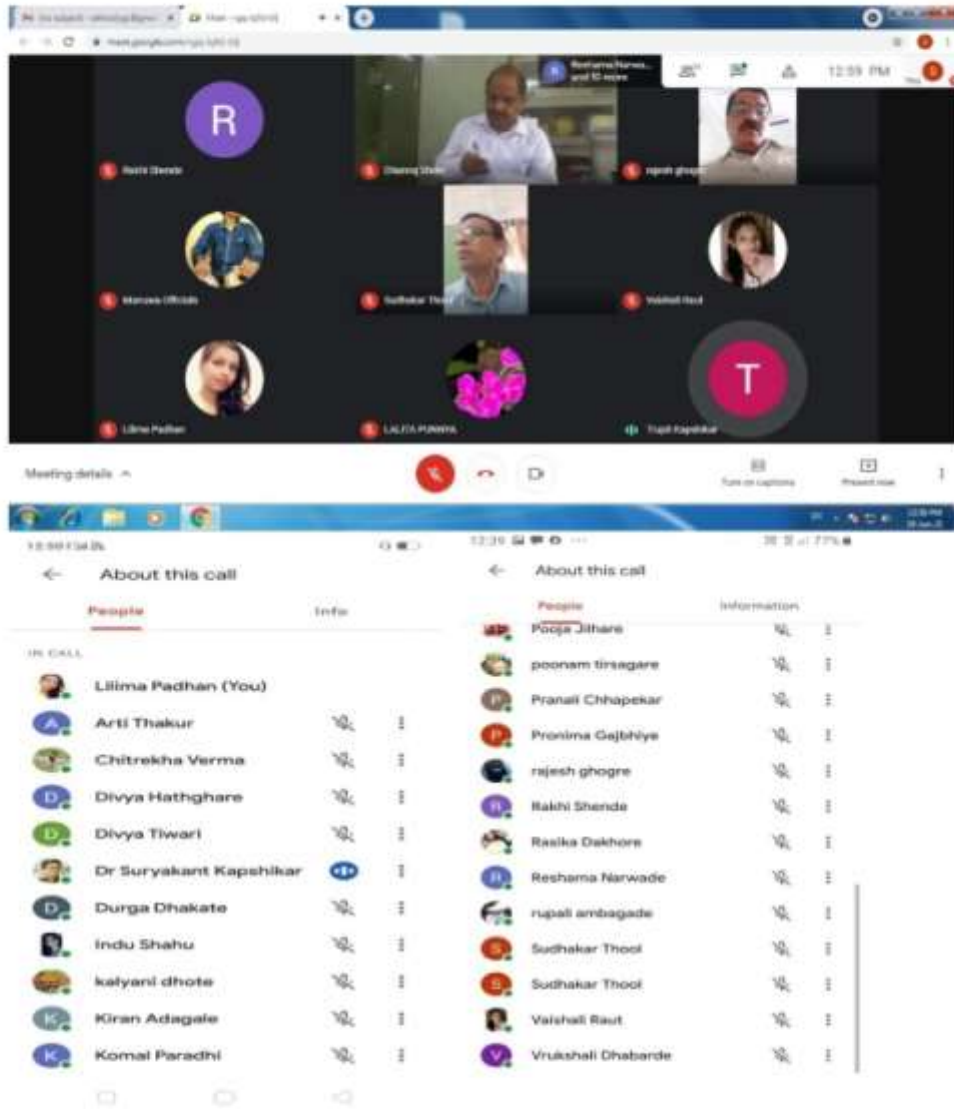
R

Rakhi Shende

rajesh ghogre

Reshama Narwa... and 10 more

12:59 PM

Sudhakar Thool

Vaishali Raut

Lilima Padhan

LALITA PUNWA

T

Trupti Kapshikar

Meeting details

Turn on captions

Present now

About this call

People

Info

IN CALL

Lilima Padhan (You)

Arti Thakur

Chitrekha Verma

Divya Hathghare

Divya Tiwari

Dr Suryakant Kapshikar

Durga Dhakate

Indu Shahu

kalyani dhote

Kiran Adagale

Komal Paradhi

About this call

People

Information

Pooja Jilhare

poonam tirsagare

Pranali Chhapekar

Pronima Gajbhiye

rajesh ghogre

Rakhi Shende

Rasika Dakhore

Reshama Narwade

rupali ambagade

Sudhakar Thool

Sudhakar Thool

Vaishali Raut

Vrukshali Dhabarde